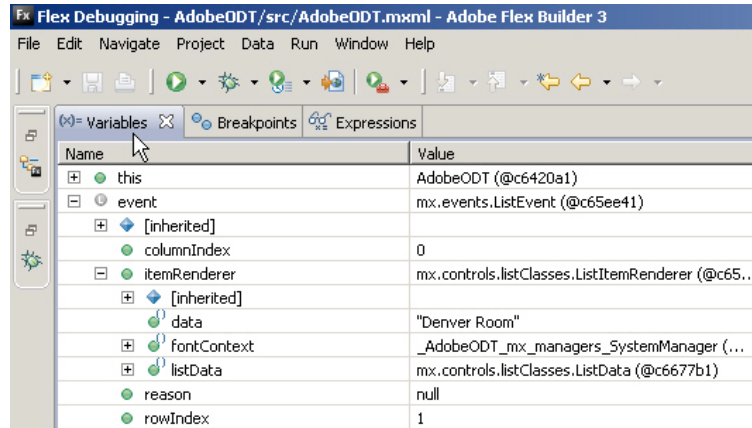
Fx Flex Debugging - AdobeODT/src/AdobeODT.mxml - Adobe Flex Builder 3

File Edit Navigate Project Data Run Window Help

(x)= Variables ✕ Breakpoints Expressions

| Name | Value |
|---|---|
| ⊞ this | AdobeODT (@c6420a1) |
| ⊟ event | mx.events.ListEvent (@c65ee41) |
| ⊞ [inherited] | |
| columnIndex | 0 |
| ⊟ itemRenderer | mx.controls.listClasses.ListItemRenderer (@c65... |
| ⊞ [inherited] | |
| data | "Denver Room" |
| ⊞ fontContext | _AdobeODT_mx_managers_SystemManager (... |
| ⊞ listData | mx.controls.listClasses.ListData (@c6677b1) |
| reason | null |
| rowIndex | 1 |